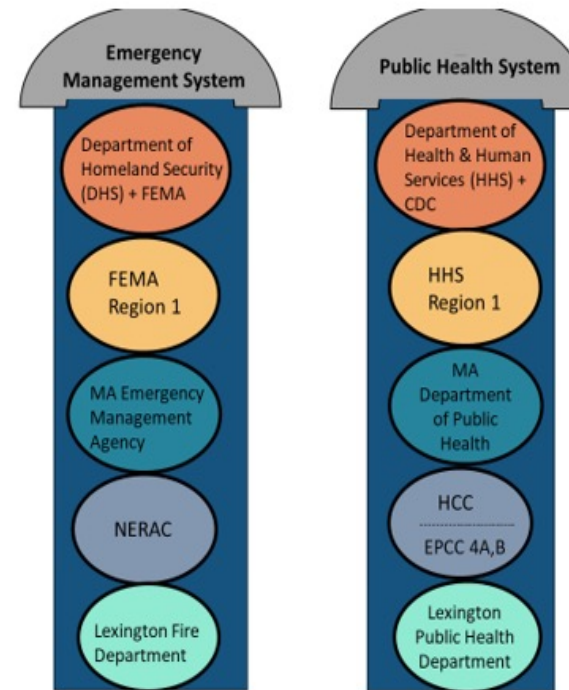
Emergency Management System

Department of Homeland Security (DHS) + FEMA

FEMA Region 1

MA Emergency Management Agency

NERAC

Lexington Fire Department

Public Health System

Department of Health & Human Services (HHS) + CDC

HHS Region 1

MA Department of Public Health

HCC

EPCC 4A,B

Lexington Public Health Department